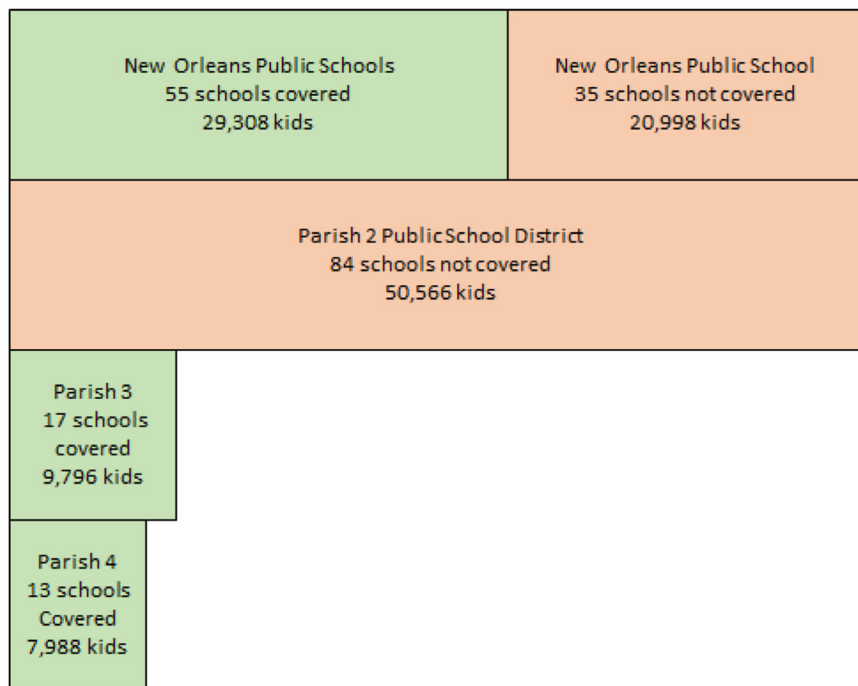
New Orleans Public Schools
55 schools covered
29,308 kids

New Orleans Public School
35 schools not covered
20,998 kids

Parish 2 Public School District
84 schools not covered
50,566 kids

Parish 3
17 schools
covered
9,796 kids

Parish 4
13 schools
Covered
7,988 kids